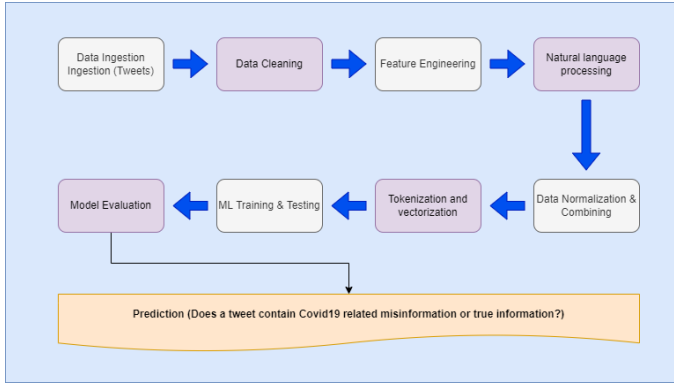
Data Ingestion Ingestion (Tweets)

Data Cleaning

Feature Engineering

Natural language processing

Data Normalization & Combining

Tokenization and vectorization

ML Training & Testing

Model Evaluation

Prediction (Does a tweet contain Covid19 related misinformation or true information?)